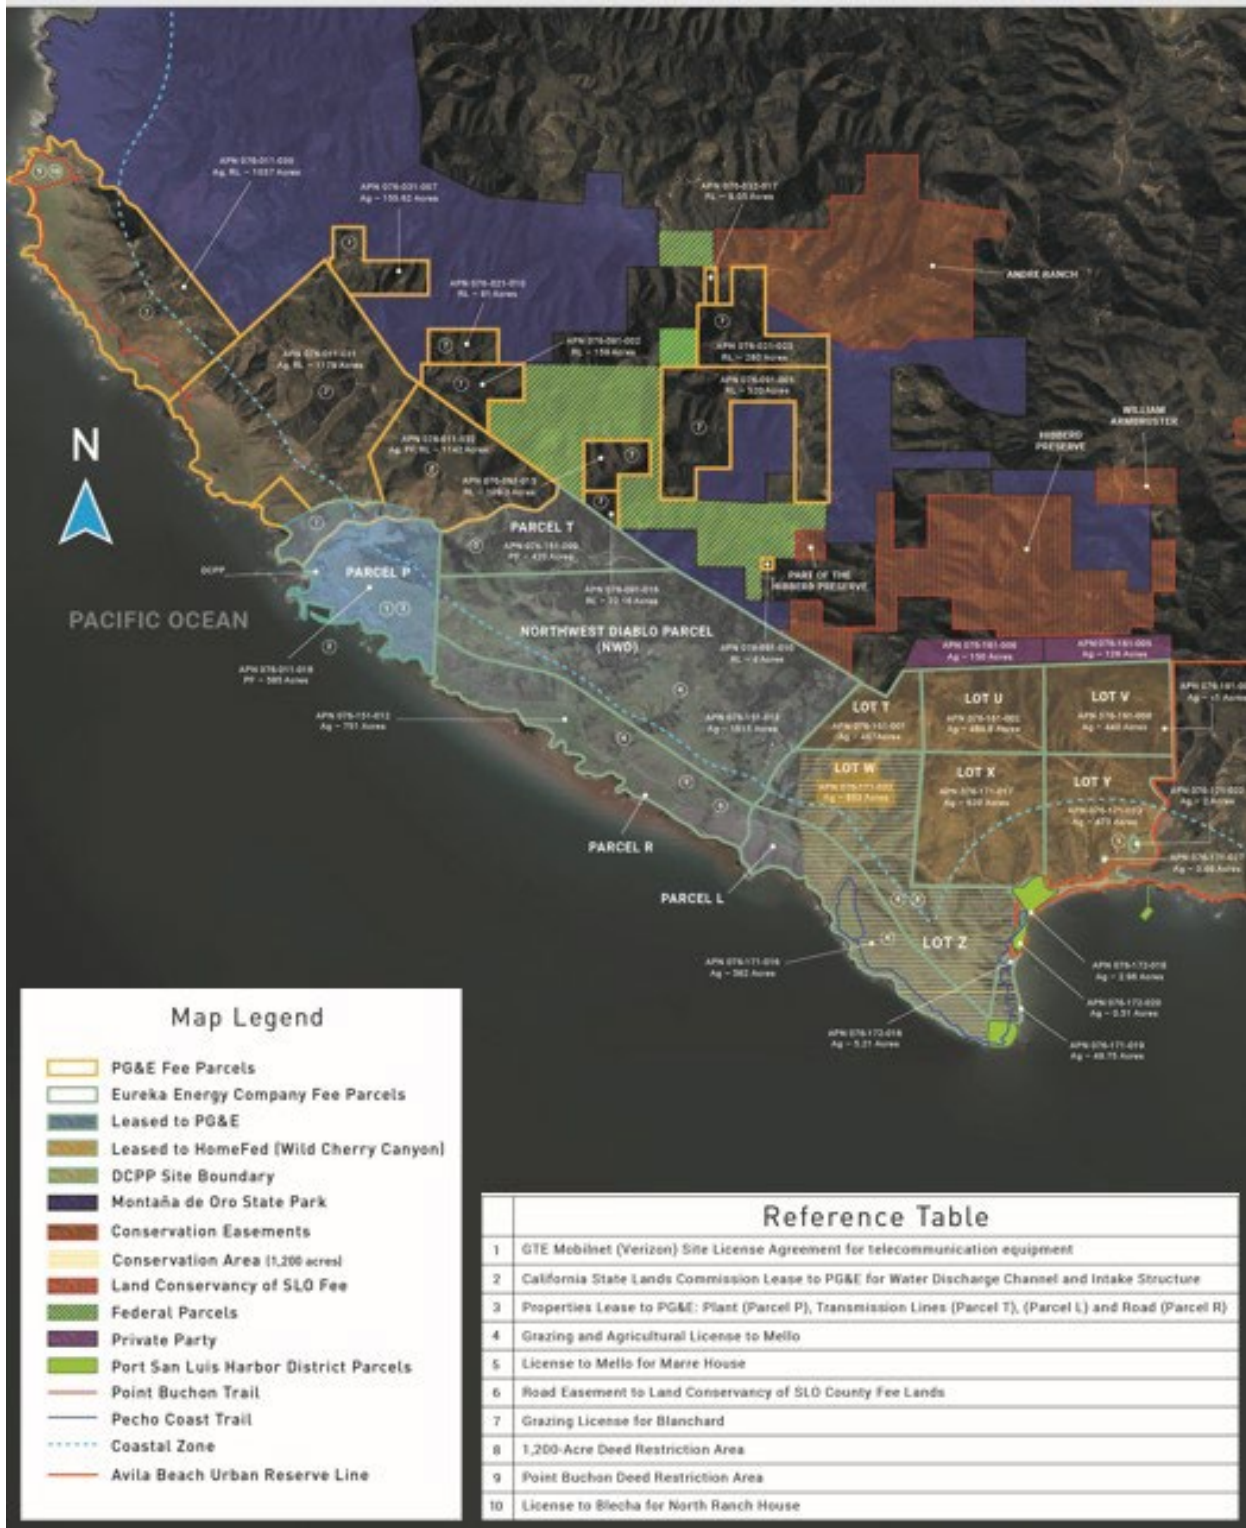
N

PACIFIC OCEAN

APN 076-011-030
Ag, RL ~ 1037 Acres

APN 076-031-007
Ag ~ 155.62 Acres

APN 076-021-010
RL ~ 81 Acres

APN 076-011-031
Ag, RL ~ 1178 Acres

APN 076-011-032
Ag, PF, RL ~ 1142 Acres

APN 076-081-002
RL ~ 158 Acres

APN 076-032-017
RL ~ 9.05 Acres

APN 076-031-003
RL ~ 280 Acres

APN 076-081-001
RL ~ 320 Acres

APN 076-092-013
RL ~ 109.5 Acres

ANDRE RANCH

HIBBERD PRESERVE

WILLIAM ARMBRUSTER

PARCEL T

APN 076-151-009
PF ~ 420 Acres

APN 076-081-016
RL ~ 22.18 Acres

PART OF THE HIBBERD PRESERVE

DCPP

PARCEL P

APN 076-011-018
PF ~ 585 Acres

NORTHWEST DIABLO PARCEL (NWD)

APN 076-081-010
RL ~ 4 Acres

APN 076-181-008
Ag ~ 150 Acres

APN 076-181-005
Ag ~ 129 Acres

APN 076-151-012
Ag ~ 751 Acres

APN 076-151-013
Ag ~ 1815 Acres

LOT T
APN 076-161-001
Ag ~ 461 Acres

LOT U
APN 076-181-002
Ag ~ 486.8 Acres

LOT V
APN 076-181-006
Ag ~ 440 Acres

LOT W
APN 076-171-022
Ag ~ 553 Acres

LOT X
APN 076-171-017
Ag ~ 520 Acres

LOT Y
APN 076-171-023
Ag ~ 475 Acres

PARCEL R

PARCEL L

LOT Z

APN 076-171-016
Ag ~ 362 Acres

APN 076-172-018
Ag ~ 2.98 Acres

APN 076-172-020
Ag ~ 0.51 Acres

APN 076-172-016
Ag ~ 5.21 Acres

APN 076-171-019
Ag ~ 48.75 Acres

Map Legend
PG&E Fee Parcels
Eureka Energy Company Fee Parcels
Leased to PG&E
Leased to HomeFed (Wild Cherry Canyon)
DCPP Site Boundary
Montaña de Oro State Park
Conservation Easements
Conservation Area (1,200 acres)
Land Conservancy of SLO Fee
Federal Parcels
Private Party
Port San Luis Harbor District Parcels
Point Buchon Trail
Pecho Coast Trail
Coastal Zone
Avila Beach Urban Reserve Line

Reference Table
| | |
|---|---|
| 1 | GTE Mobilnet (Verizon) Site License Agreement for telecommunication equipment |
| 2 | California State Lands Commission Lease to PG&E for Water Discharge Channel and Intake Structure |
| 3 | Properties Lease to PG&E: Plant (Parcel P), Transmission Lines (Parcel T), (Parcel L) and Road (Parcel R) |
| 4 | Grazing and Agricultural License to Mello |
| 5 | License to Mello for Marre House |
| 6 | Road Easement to Land Conservancy of SLO County Fee Lands |
| 7 | Grazing License for Blanchard |
| 8 | 1,200-Acre Deed Restriction Area |
| 9 | Point Buchon Deed Restriction Area |
| 10 | License to Blecha for North Ranch House |